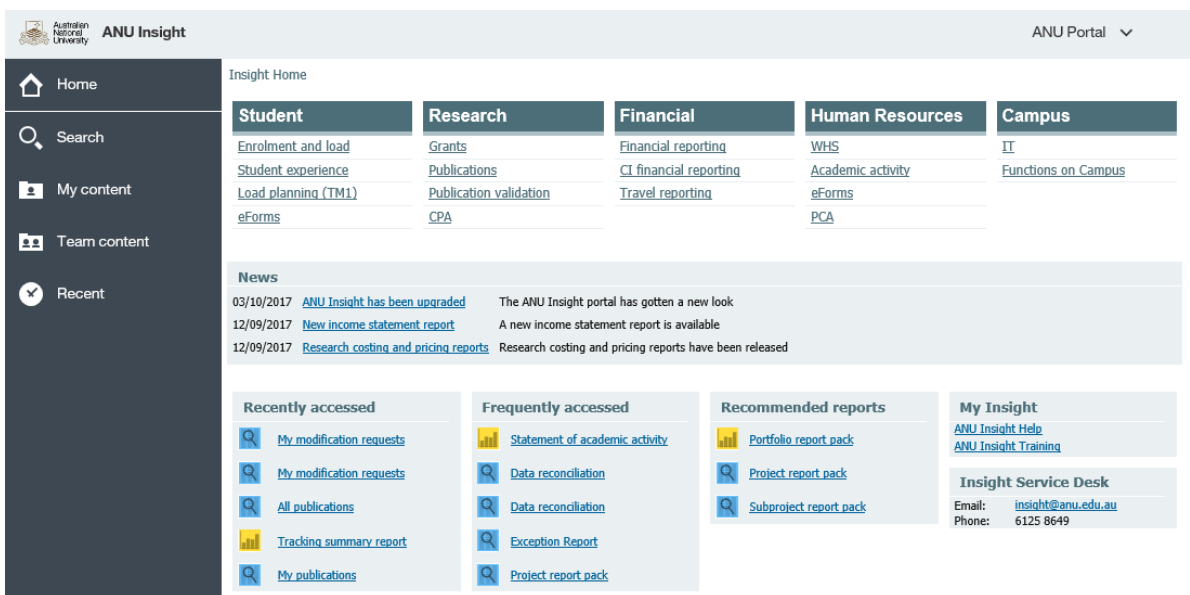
Australian National University ANU Insight

ANU Portal

Home

Search

My content

Team content

Recent

Insight Home

Student
Enrolment and load
Student experience
Load planning (TM1)
eForms

Research
Grants
Publications
Publication validation
CPA

Financial
Financial reporting
CI financial reporting
Travel reporting

Human Resources
WHS
Academic activity
eForms
PCA

Campus
IT
Functions on Campus

News

| | | |
|---|---|---|
| 03/10/2017 | ANU Insight has been upgraded | The ANU Insight portal has gotten a new look |
| 12/09/2017 | New income statement report | A new income statement report is available |
| 12/09/2017 | Research costing and pricing reports | Research costing and pricing reports have been released |

Recently accessed
My modification requests
My modification requests
All publications
Tracking summary report
My publications

Frequently accessed
Statement of academic activity
Data reconciliation
Data reconciliation
Exception Report
Project report pack

Recommended reports
Portfolio report pack
Project report pack
Subproject report pack

My Insight
ANU Insight Help
ANU Insight Training

Insight Service Desk
Email: insight@anu.edu.au
Phone: 6125 8649